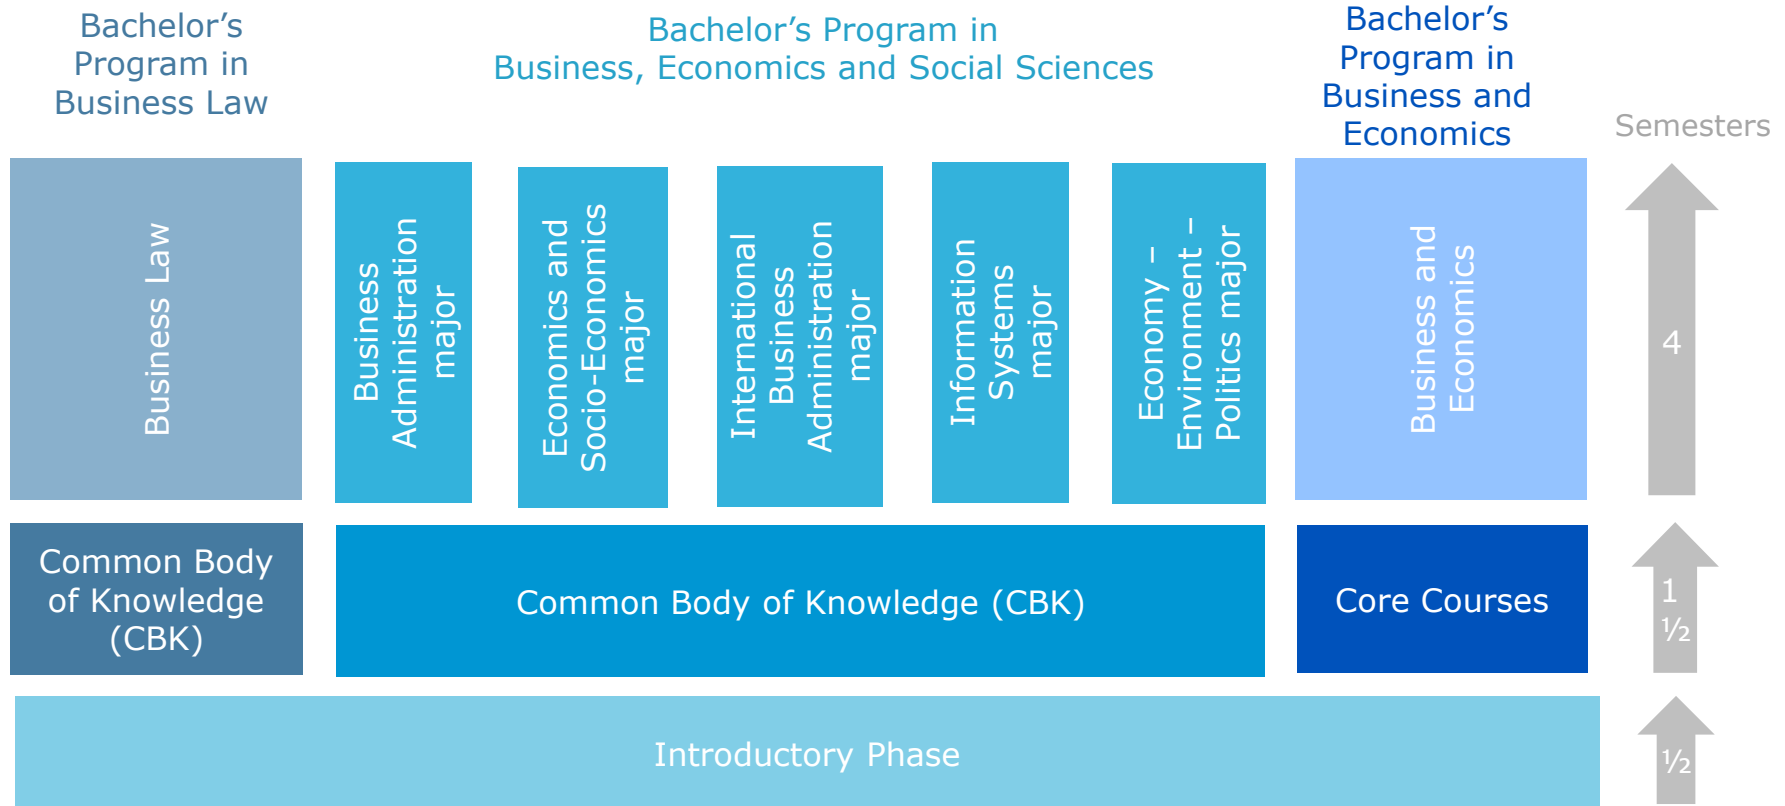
Bachelor's Program in Business Law

Bachelor's Program in Business, Economics and Social Sciences

Bachelor's Program in Business and Economics

Semesters

Business Law

Business Administration major

Economics and Socio-Economics major

International Business Administration major

Information Systems major

Economy – Environment – Politics major

Business and Economics

4

Common Body of Knowledge (CBK)

Common Body of Knowledge (CBK)

Core Courses

1 ½

Introductory Phase

½